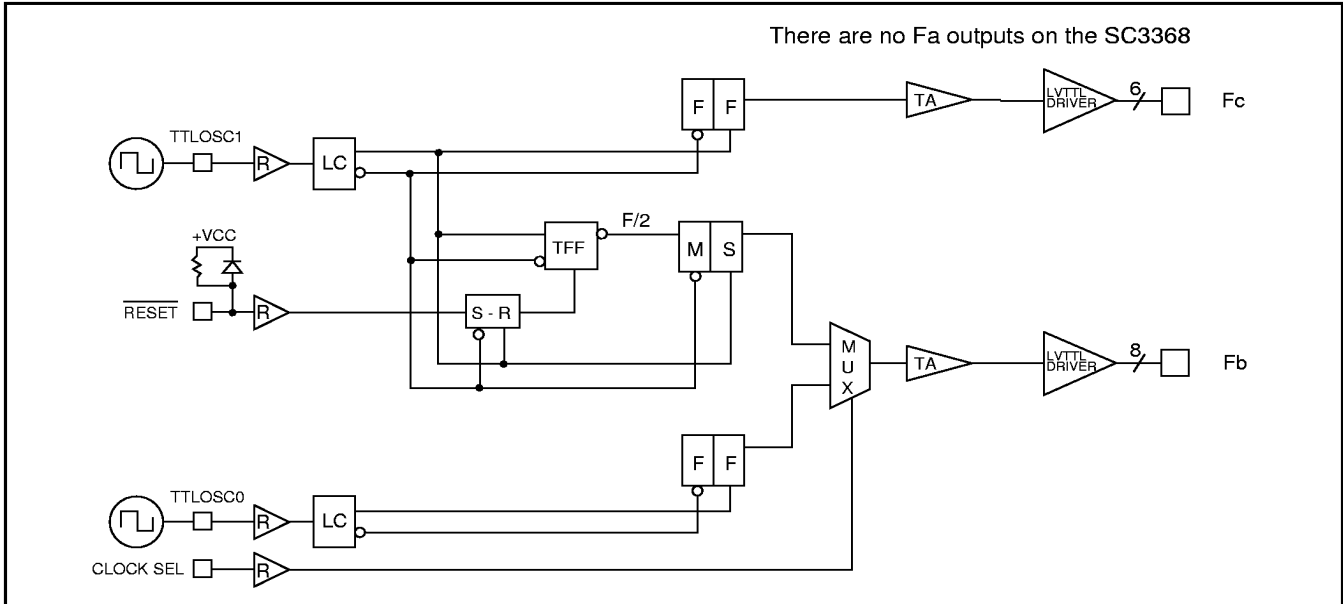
There are no Fa outputs on the SC3368

TTLOSC1

R

LC

F F

TA

LVTTL DRIVER

6

Fc

+VCC

$\overline{\text{RESET}}$

R

TFF

F/2

M S

S - R

M U X

TA

LVTTL DRIVER

8

Fb

F F

TTLOSC0

R

LC

CLOCK SEL

R